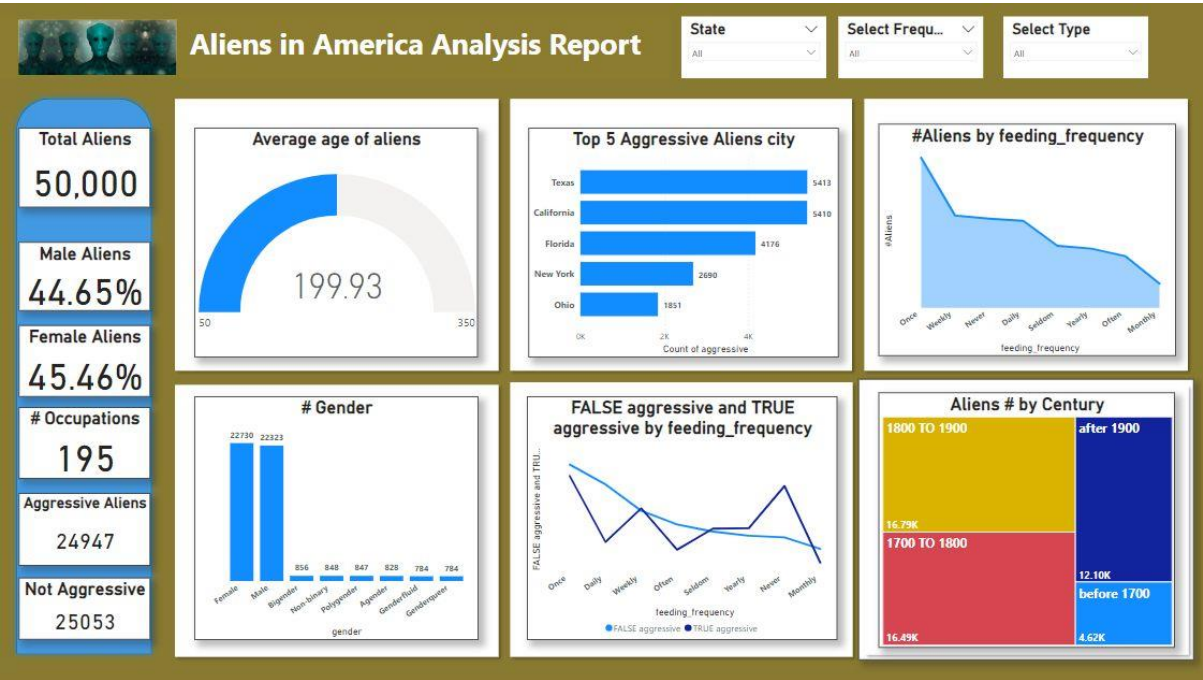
Aliens in America Analysis Report

State
All

Select Frequ...
All

Select Type
All

Total Aliens
50,000

Male Aliens
44.65%

Female Aliens
45.46%

# Occupations
195

Aggressive Aliens
24947

Not Aggressive
25053

Average age of aliens
199.93
50
350

Top 5 Aggressive Aliens city
| City | Count |
|---|---|
| Texas | 5413 |
| California | 5410 |
| Florida | 4176 |
| New York | 2690 |
| Ohio | 1851 |

0K 2K 4K
Count of aggressive

#Aliens by feeding_frequency
#Aliens
Once Weekly Never Daily Seldom Yearly Often Monthly
feeding_frequency

# Gender
| gender | Count |
|---|---|
| Female | 22730 |
| Male | 22323 |
| Bigender | 856 |
| Non-binary | 848 |
| Polygender | 847 |
| Agender | 828 |
| Genderfluid | 784 |
| Genderqueer | 784 |

gender

FALSE aggressive and TRUE aggressive by feeding_frequency
FALSE aggressive and TRU...
Once Daily Weekly Often Seldom Yearly Never Monthly
feeding_frequency
FALSE aggressive TRUE aggressive

Aliens # by Century
1800 TO 1900
16.79K
after 1900
12.10K
1700 TO 1800
16.49K
before 1700
4.62K